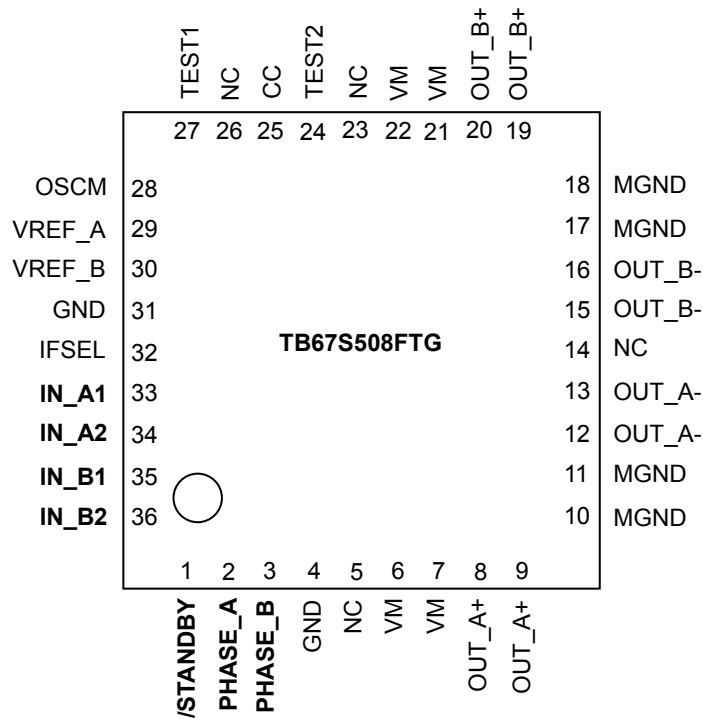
TEST1 NC CC TEST2 NC VM VM OUT_B+ OUT_B+

27 26 25 24 23 22 21 20 19

OSCM 28
VREF_A 29
VREF_B 30
GND 31
IFSEL 32
IN_A1 33
IN_A2 34
IN_B1 35
IN_B2 36

18 MGND
17 MGND
16 OUT_B-
15 OUT_B-
14 NC
13 OUT_A-
12 OUT_A-
11 MGND
10 MGND

TB67S508FTG

1 2 3 4 5 6 7 8 9

/STANDBY PHASE_A PHASE_B GND NC VM VM OUT_A+ OUT_A+